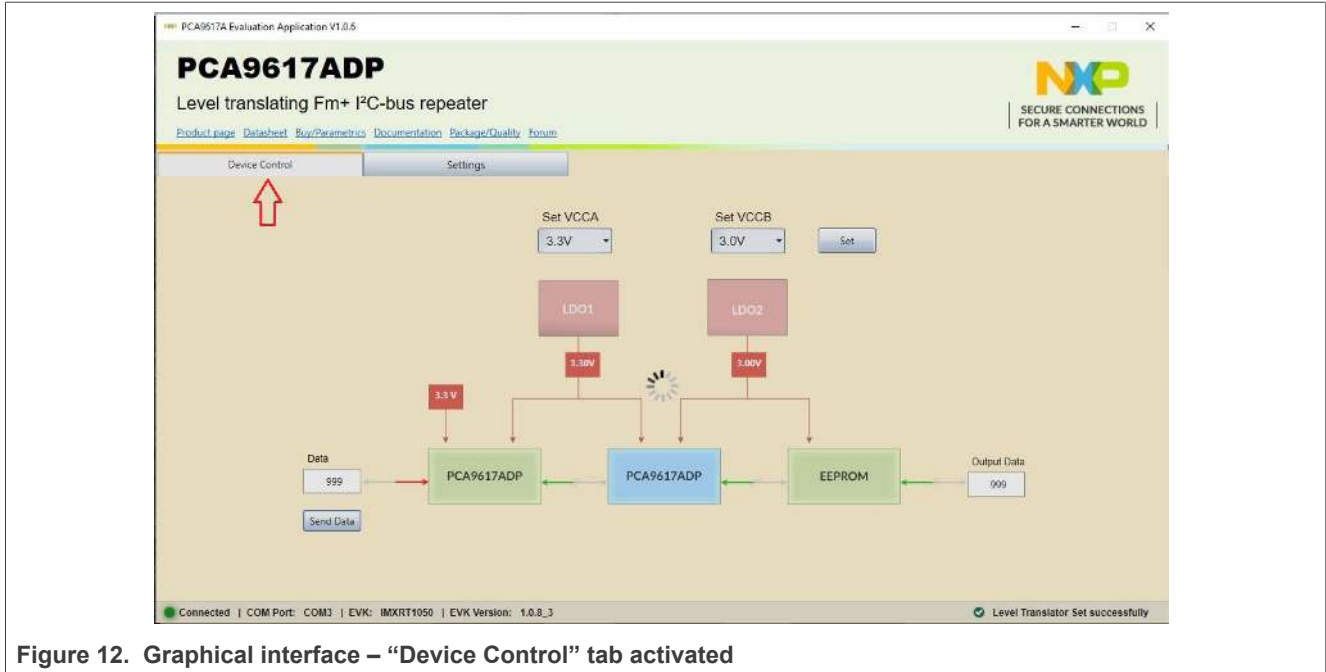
PCA9617A Evaluation Application V1.0.6

PCA9617ADP

Level translating Fm+ I²C-bus repeater

Product page Datasheet Buy/Parametrics Documentation Package/Quality Forum

NXP
SECURE CONNECTIONS FOR A SMARTER WORLD

Device Control

Settings

Set VCCA
3.3V

Set VCCB
3.0V

Set

LDO1

LDO2

3.30V

3.00V

3.3 V

Data
999

Send Data

PCA9617ADP

PCA9617ADP

EEPROM

Output Data
999

Connected | COM Port: COM3 | EVK: IMXRT1050 | EVK Version: 1.0.8_3

Level Translator Set successfully

Figure 12. Graphical interface – "Device Control" tab activated